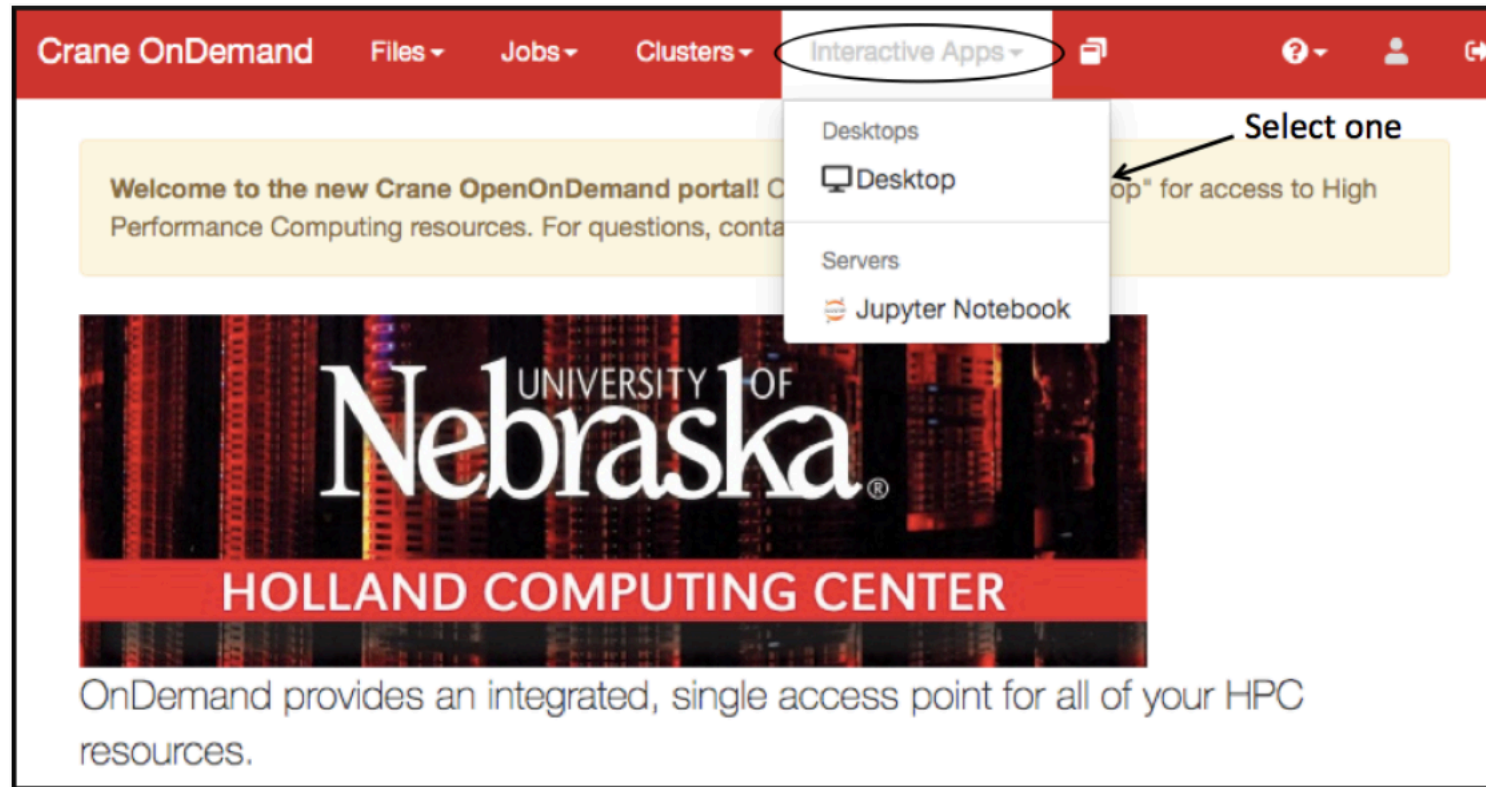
Crane OnDemand Files Jobs Clusters Interactive Apps

Desktops
Desktop

Servers
Jupyter Notebook

Select one

**Welcome to the new Crane OpenOnDemand portal!** C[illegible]op" for access to High Performance Computing resources. For questions, conta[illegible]

UNIVERSITY OF
Nebraska®

HOLLAND COMPUTING CENTER

OnDemand provides an integrated, single access point for all of your HPC resources.